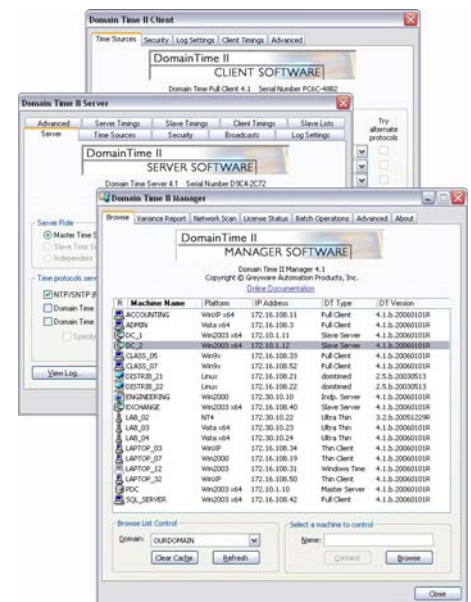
Domain Time II Client

Time Sources | Security | Log Settings | Client Timings | Advanced

DomainTime II
CLIENT SOFTWARE

Domain Time Full Client 4.1 Serial Number PC6C-4082

Try alternate protocols

Domain Time II Server

Advanced | Server Timings | Slave Timings | Client Timings | Slave Lists
Server | Time Sources | Security | Broadcasts | Log Settings

DomainTime II
SERVER SOFTWARE

Domain Time Server 4.1 Serial Number D9C4-2C72

Server Role
Master Time S
Slave Time S
Independen

Time protocols serv
NTP/SNTP (
Domain Time
Domain Time
Specify

View Log...

Domain Time II Manager

Browse | Variance Report | Network Scan | License Status | Batch Operations | Advanced | About

DomainTime II
MANAGER SOFTWARE

Domain Time II Manager 4.1
Copyright © Greyware Automation Products, Inc.
Online Documentation

| R | Machine Name | Platform | IP Address | DT Type | DT Version |
|---|---|---|---|---|---|
| | ACCOUNTING | WinXP x64 | 172.16.108.11 | Full Client | 4.1.b.20060101R |
| | ADMIN | Vista x64 | 172.16.108.3 | Full Client | 4.1.b.20060101R |
| | DC_1 | Win2003 x64 | 172.10.1.11 | Slave Server | 4.1.b.20060101R |
| | DC_2 | Win2003 x64 | 172.10.1.12 | Slave Server | 4.1.b.20060101R |
| | CLASS_05 | Win9x | 172.16.108.33 | Full Client | 4.1.b.20060101R |
| | CLASS_07 | Win9x | 172.16.108.52 | Full Client | 4.1.b.20060101R |
| | DISTRIB_21 | Linux | 172.16.108.21 | domtimed | 2.5.b.20030513 |
| | DISTRIB_22 | Linux | 172.16.108.22 | domtimed | 2.5.b.20030513 |
| | ENGINEERING | Win2000 | 172.30.10.10 | Indp. Server | 4.1.b.20060101R |
| | EXCHANGE | Win2003 x64 | 172.16.108.40 | Slave Server | 4.1.b.20060101R |
| | LAB_02 | NT4 | 172.30.10.22 | Ultra Thin | 3.2.b.20051229R |
| | LAB_03 | Vista x64 | 172.30.10.23 | Ultra Thin | 4.1.b.20060101R |
| | LAB_04 | Vista x64 | 172.30.10.24 | Ultra Thin | 4.1.b.20060101R |
| | LAPTOP_03 | WinXP | 172.16.108.34 | Thin Client | 4.1.b.20060101R |
| | LAPTOP_07 | Win2000 | 172.16.108.19 | Thin Client | 4.1.b.20060101R |
| | LAPTOP_12 | Win2003 x64 | 172.16.108.31 | Windows Time | 4.1.b.20060101R |
| | LAPTOP_32 | WinXP | 172.16.108.50 | Thin Client | 4.1.b.20060101R |
| | PDC | Win2003 x64 | 172.16.1.10 | Master Server | 4.1.b.20060101R |
| | SQL_SERVER | Win2003 x64 | 172.16.108.42 | Full Client | 4.1.b.20060101R |

Browse List Control
Domain: OURDOMAIN
Clear Cache | Refresh

Select a machine to control
Name:
Connect | Browse

Close